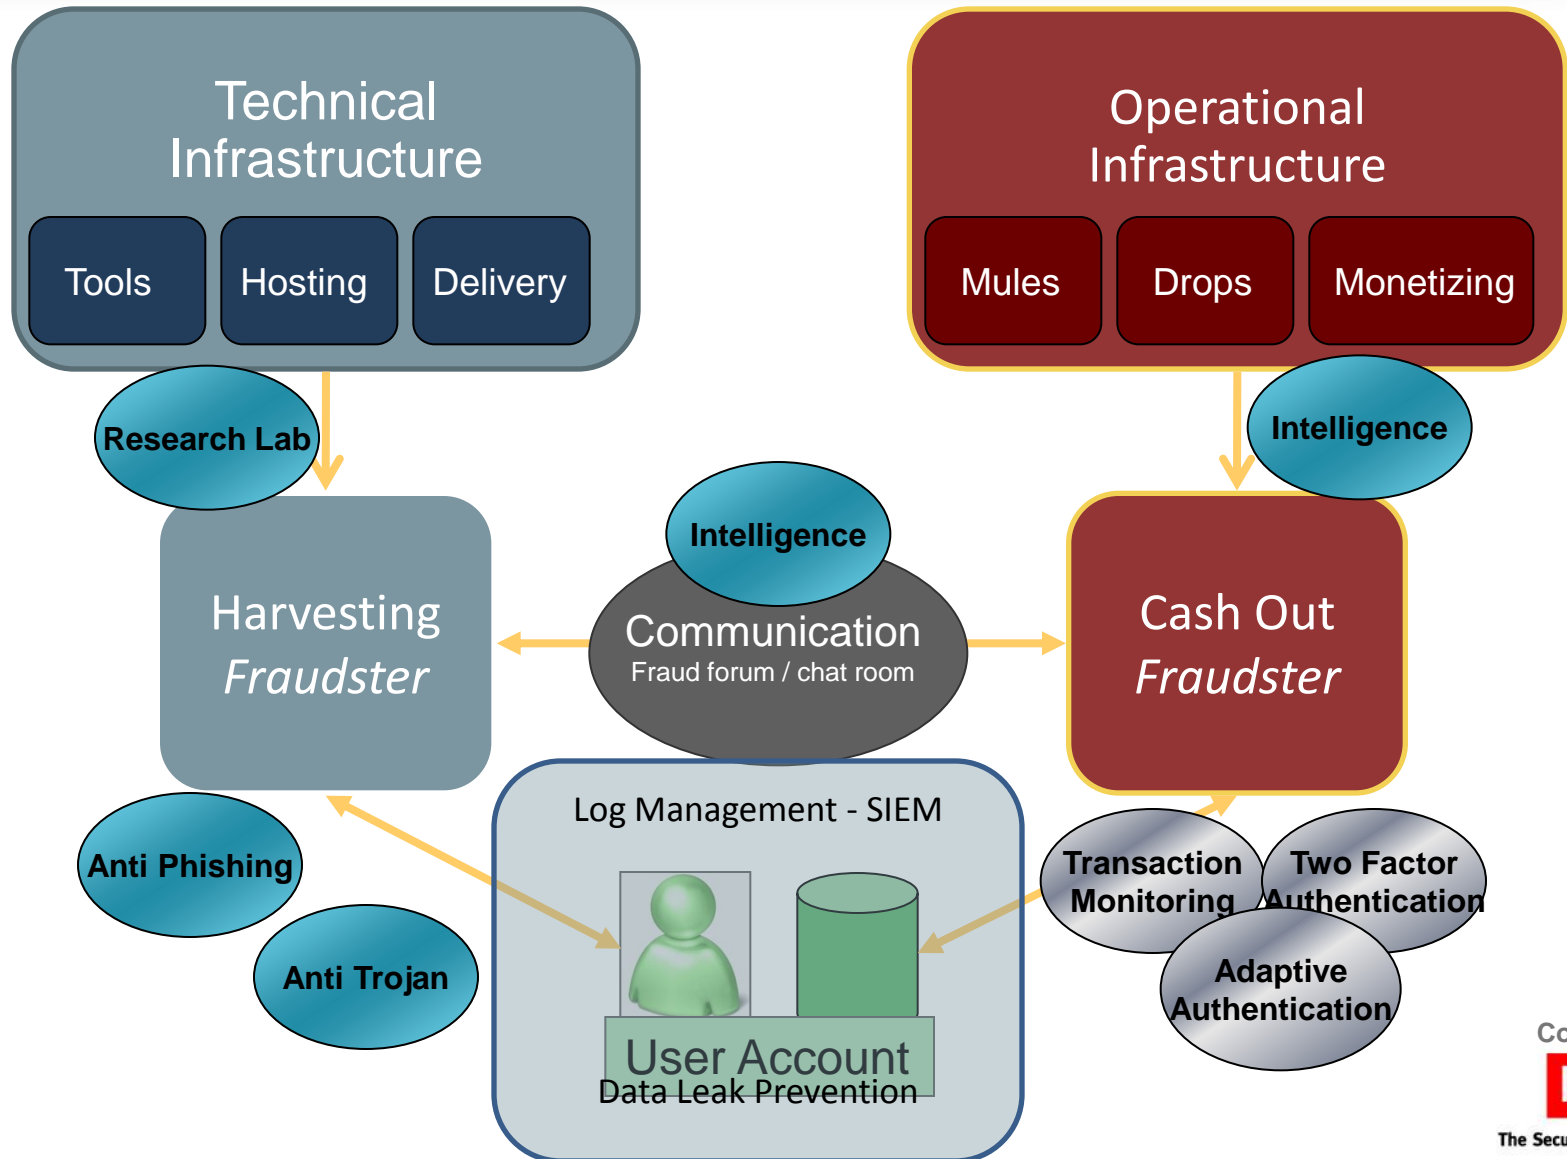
Technical Infrastructure

Tools

Hosting

Delivery

Operational Infrastructure

Mules

Drops

Monetizing

Research Lab

Intelligence

Intelligence

Harvesting
*Fraudster*

Communication
Fraud forum / chat room

Cash Out
*Fraudster*

Log Management - SIEM

Anti Phishing

Anti Trojan

User Account

Data Leak Prevention

Transaction Monitoring

Two Factor Authentication

Adaptive Authentication

Co

The Secu